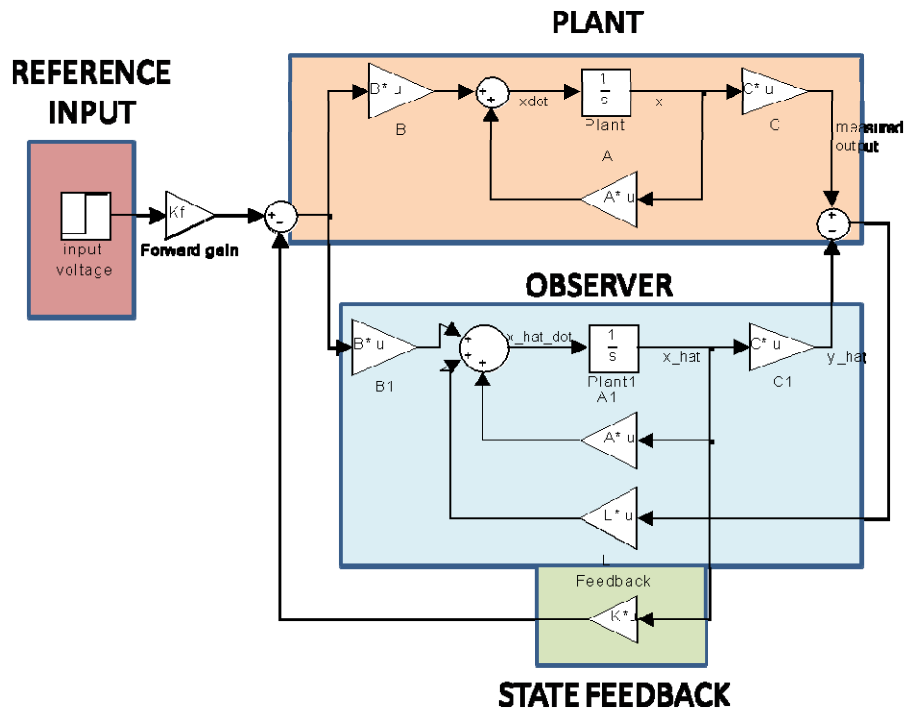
PLANT

REFERENCE INPUT

input voltage

Kf

Forward gain

+
-

B* u

B

+
+

xdot

$\frac{1}{s}$

Plant

A

x

C* u

C

measured output

A* u

+
-

OBSERVER

B* u

B1

+
+
+

x_hat_dot

$\frac{1}{s}$

Plant1

A1

x_hat

C* u

C1

y_hat

A* u

L* u

L

Feedback

K* u

STATE FEEDBACK